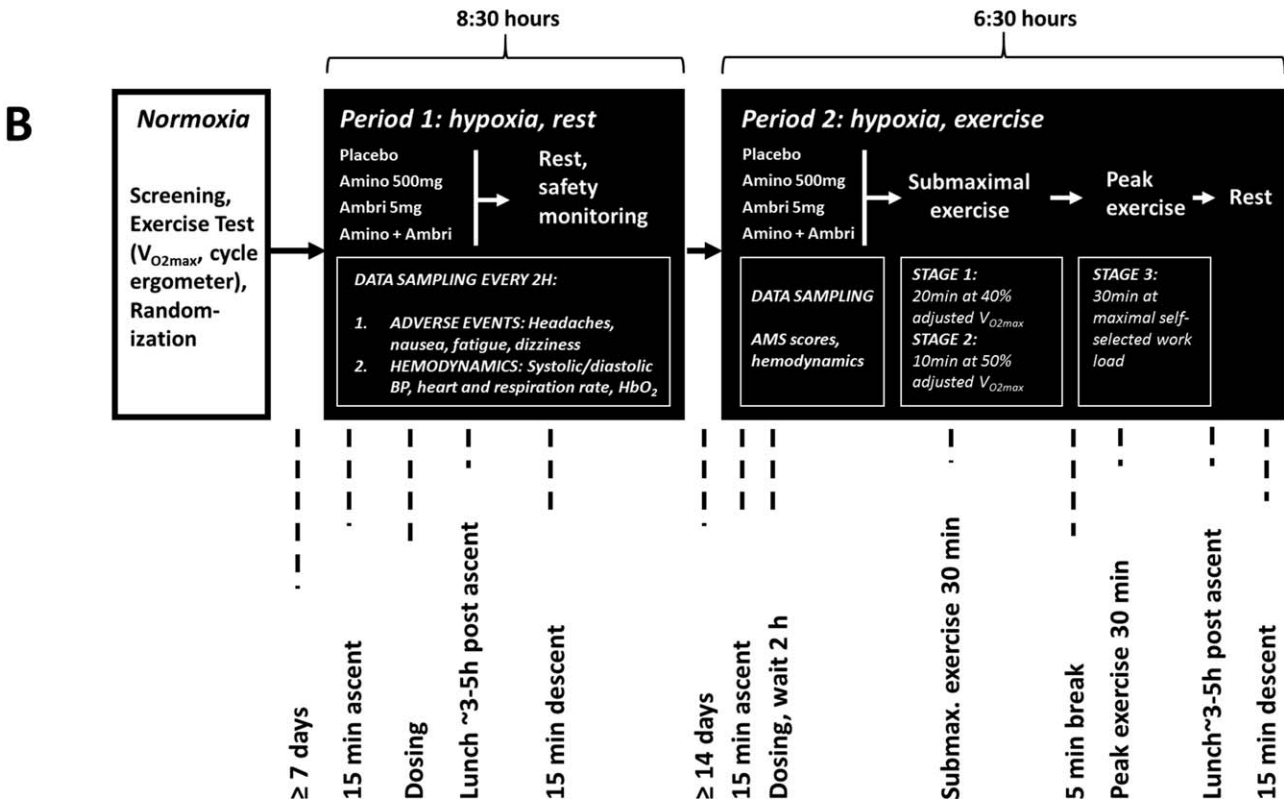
8:30 hours

6:30 hours

B

Normoxia

Screening, Exercise Test ($V_{O2max}$, cycle ergometer), Randomization

Period 1: hypoxia, rest

Placebo
Amino 500mg
Ambri 5mg
Amino + Ambri

Rest, safety monitoring

DATA SAMPLING EVERY 2H:

1. ADVERSE EVENTS: Headaches, nausea, fatigue, dizziness
2. HEMODYNAMICS: Systolic/diastolic BP, heart and respiration rate, $HbO_2$

Period 2: hypoxia, exercise

Placebo
Amino 500mg
Ambri 5mg
Amino + Ambri

Submaximal exercise

Peak exercise

Rest

DATA SAMPLING

AMS scores, hemodynamics

STAGE 1:
20min at 40% adjusted $V_{O2max}$
STAGE 2:
10min at 50% adjusted $V_{O2max}$

STAGE 3:
30min at maximal self-selected work load

≥ 7 days
15 min ascent
Dosing
Lunch ~3-5h post ascent
15 min descent
≥ 14 days
15 min ascent
Dosing, wait 2 h
Submax. exercise 30 min
5 min break
Peak exercise 30 min
Lunch~3-5h post ascent
15 min descent